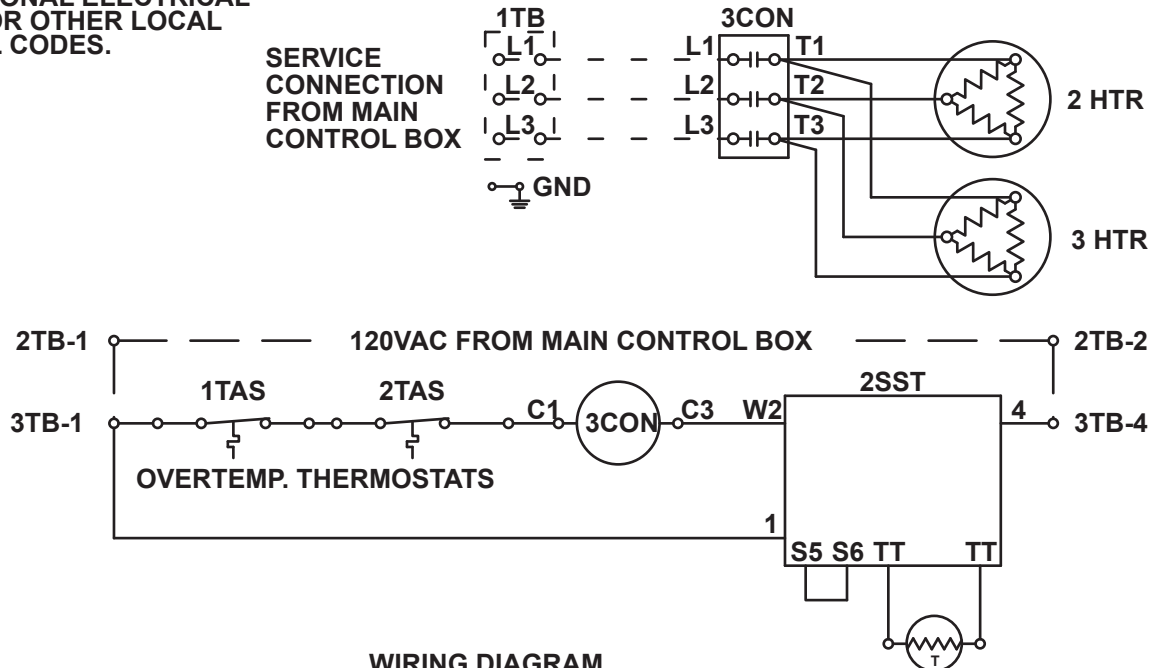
ONAL ELECTRICAL
OR OTHER LOCAL
L CODES.

SERVICE CONNECTION FROM MAIN CONTROL BOX

1TB
L1
L2
L3
GND

3CON
L1
L2
L3
T1
T2
T3

2 HTR

3 HTR

2TB-1
120VAC FROM MAIN CONTROL BOX
2TB-2

3TB-1
1TAS
2TAS
C1
3CON
C3
W2
2SST
4
3TB-4

OVERTEMP. THERMOSTATS

1
S5 S6 TT TT

T

WIRING DIAGRAM